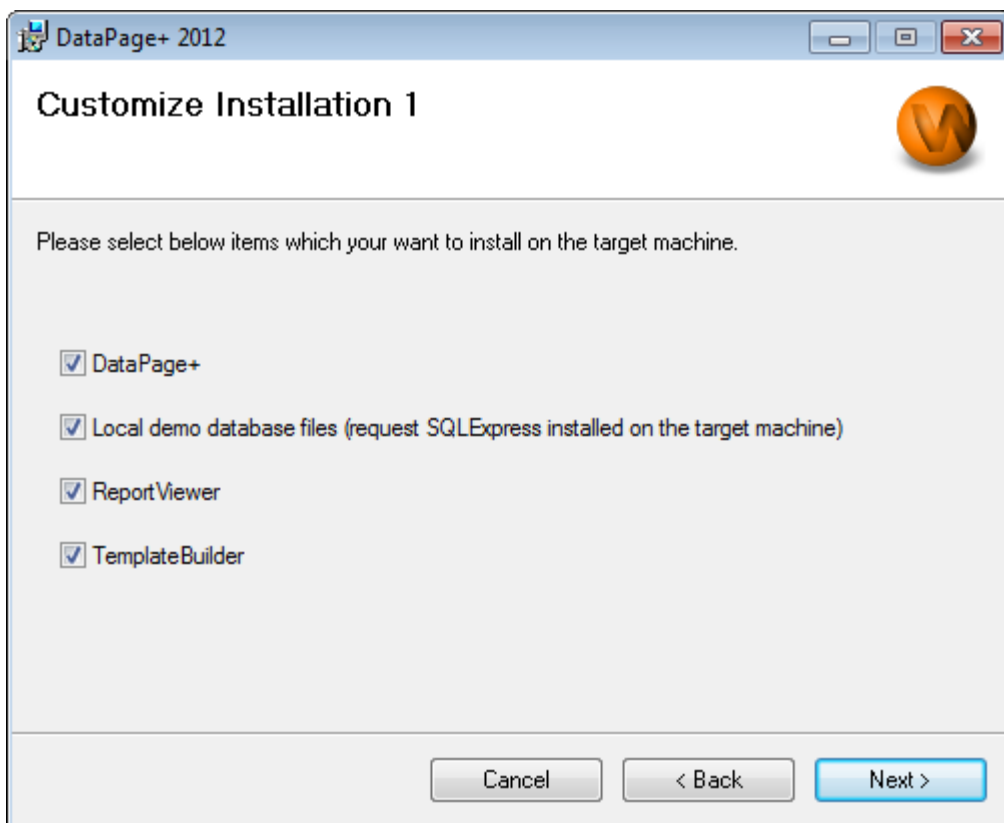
DataPage+ 2012

Customize Installation 1

Please select below items which your want to install on the target machine.

☑ DataPage+

☑ Local demo database files (request SQLExpress installed on the target machine)

☑ ReportViewer

☑ TemplateBuilder

Cancel

< Back

Next >